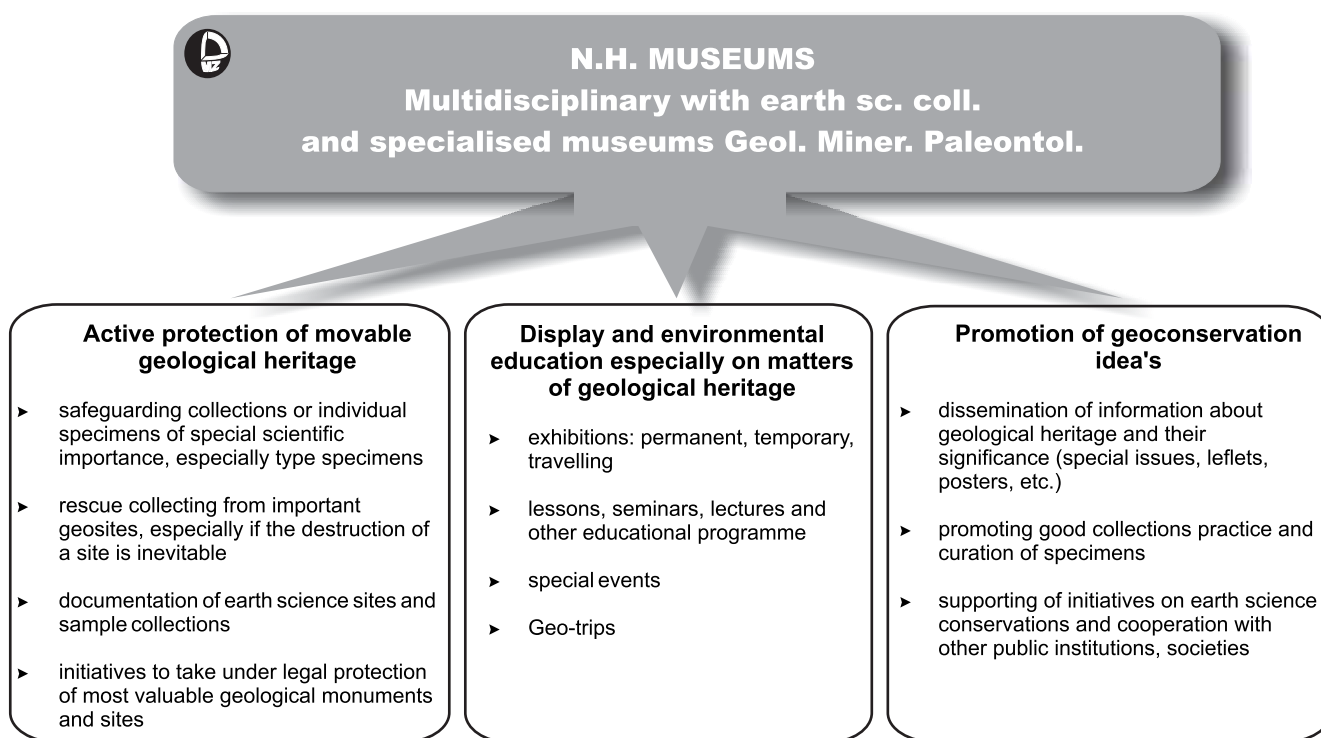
N.H. MUSEUMS
Multidisciplinary with earth sc. coll.
and specialised museums Geol. Miner. Paleontol.

Active protection of movable geological heritage

- safeguarding collections or individual specimens of special scientific importance, especially type specimens
- rescue collecting from important geosites, especially if the destruction of a site is inevitable
- documentation of earth science sites and sample collections
- initiatives to take under legal protection of most valuable geological monuments and sites

Display and environmental education especially on matters of geological heritage

- exhibitions: permanent, temporary, travelling
- lessons, seminars, lectures and other educational programme
- special events
- Geo-trips

Promotion of geoconservation idea's

- dissemination of information about geological heritage and their significance (special issues, leflets, posters, etc.)
- promoting good collections practice and curation of specimens
- supporting of initiatives on earth science conservations and cooperation with other public institutions, societies